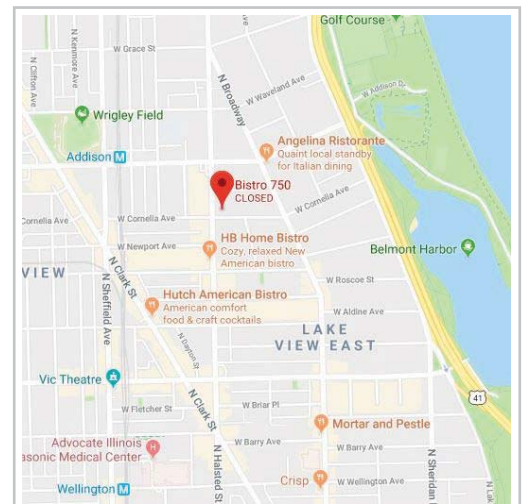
Golf Course
W Grace St
N Kenmore Ave
N Clifton Ave
W Waveland Ave
N Broadway
W Addison St
Wrigley Field
Addison
Angelina Ristorante
Quaint local standby for Italian dining
Bistro 750
CLOSED
W Cornelia Ave
Cornelia Ave
W Cornelia Ave
W Newport Ave
HB Home Bistro
Cozy, relaxed New American bistro
Belmont Harbor
VIEW
N Clark St
N Sheffield Ave
W Roscoe St
Hutch American Bistro
American comfort food & craft cocktails
W Aldine Ave
LAKE
VIEW EAST
Vic Theatre
W Fletcher St
W Briar Pl
N Clark St
41
Mortar and Pestle
Advocate Illinois
asonic Medical Center
W Barry Ave
W Barry Ave
N Halsted St
Crisp
W Wellington Ave
N Sheridan
Wellington